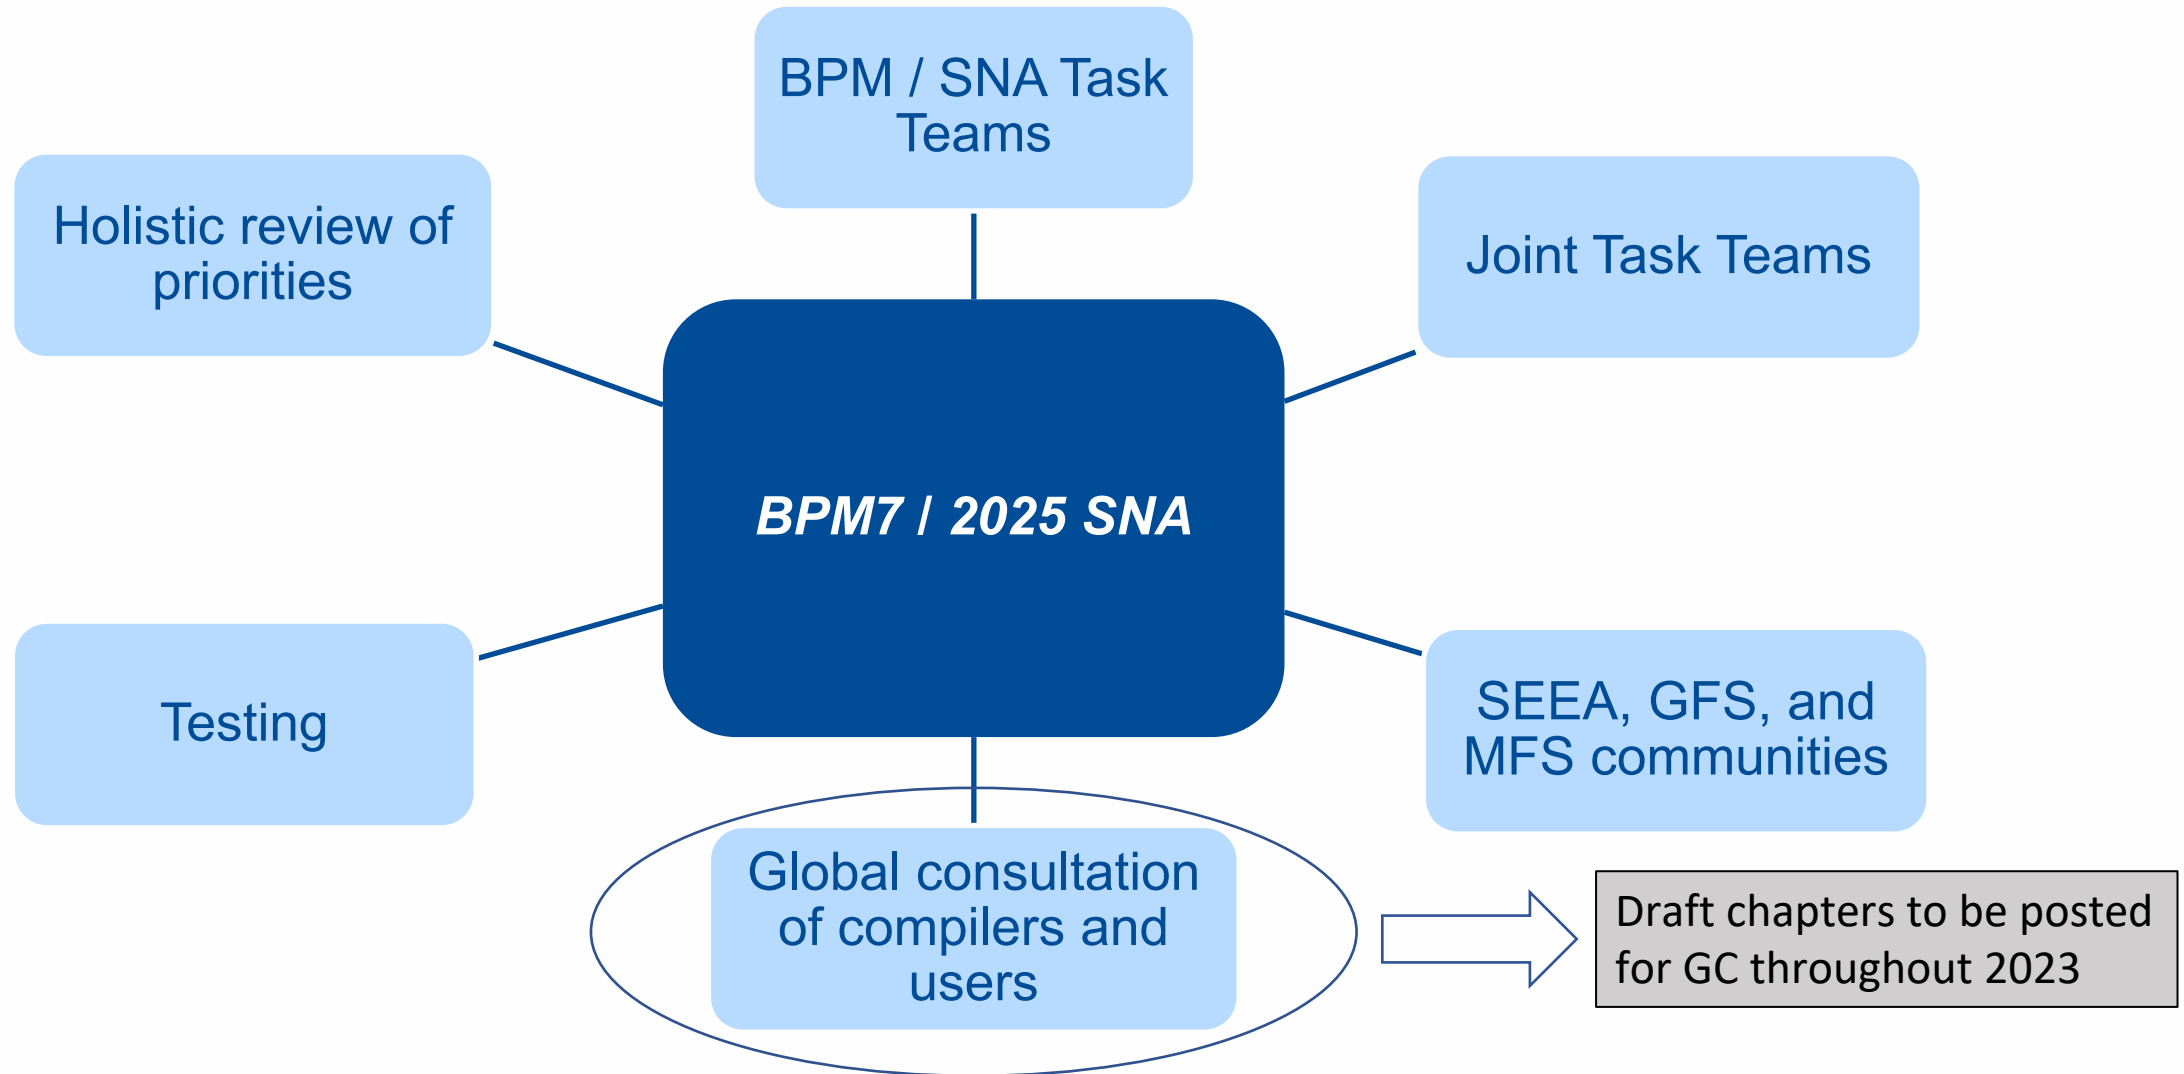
BPM / SNA Task Teams

Holistic review of priorities

Joint Task Teams

BPM7 / 2025 SNA

Testing

SEEA, GFS, and MFS communities

Global consultation of compilers and users

Draft chapters to be posted for GC throughout 2023